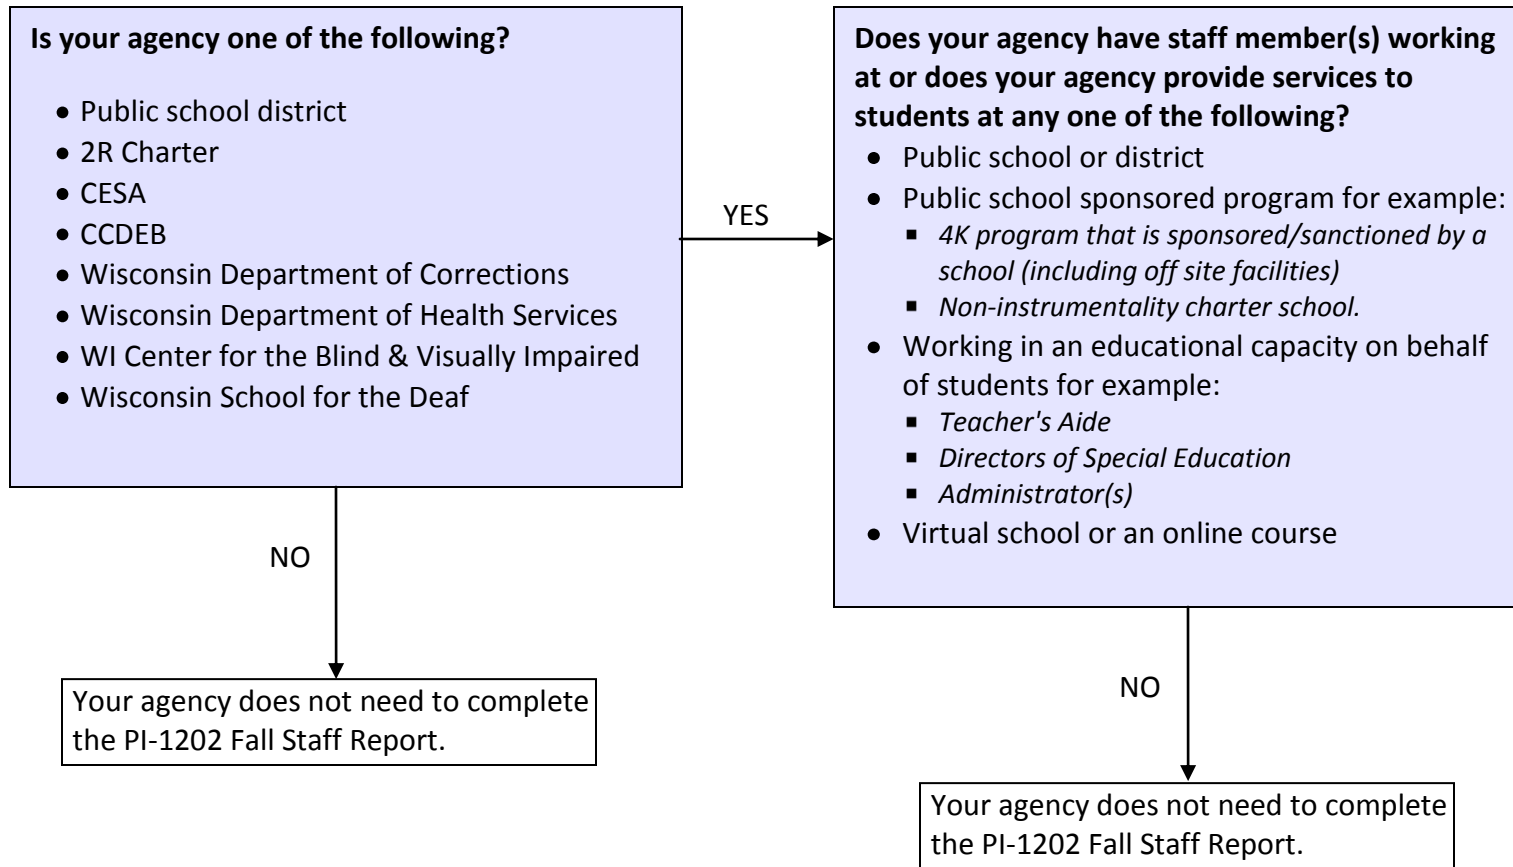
**Is your agency one of the following?**

- Public school district
- 2R Charter
- CESA
- CCDEB
- Wisconsin Department of Corrections
- Wisconsin Department of Health Services
- WI Center for the Blind & Visually Impaired
- Wisconsin School for the Deaf

YES

**Does your agency have staff member(s) working at or does your agency provide services to students at any one of the following?**

- Public school or district
- Public school sponsored program for example:
  - *4K program that is sponsored/sanctioned by a school (including off site facilities)*
  - *Non-instrumentality charter school.*
- Working in an educational capacity on behalf of students for example:
  - *Teacher's Aide*
  - *Directors of Special Education*
  - *Administrator(s)*
- Virtual school or an online course

NO

Your agency does not need to complete the PI-1202 Fall Staff Report.

NO

Your agency does not need to complete the PI-1202 Fall Staff Report.